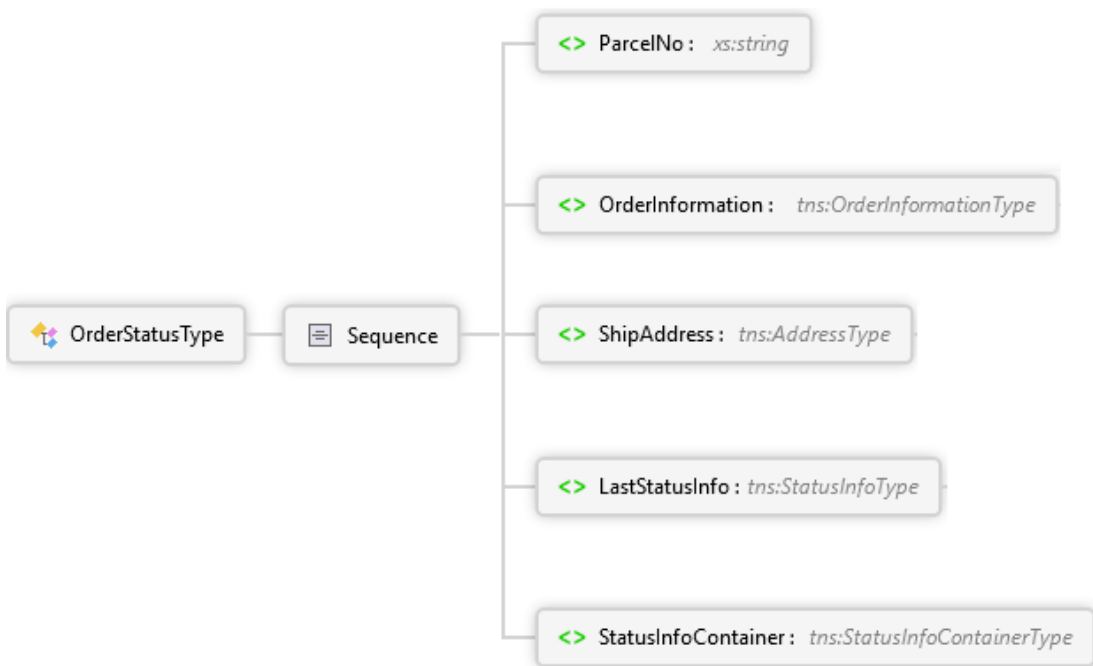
<> ParcelNo : xs:string

<> OrderInformation : tns:OrderInformationType

OrderStatusType

Sequence

<> ShipAddress : tns:AddressType

<> LastStatusInfo : tns:StatusInfoType

<> StatusInfoContainer : tns:StatusInfoContainerType